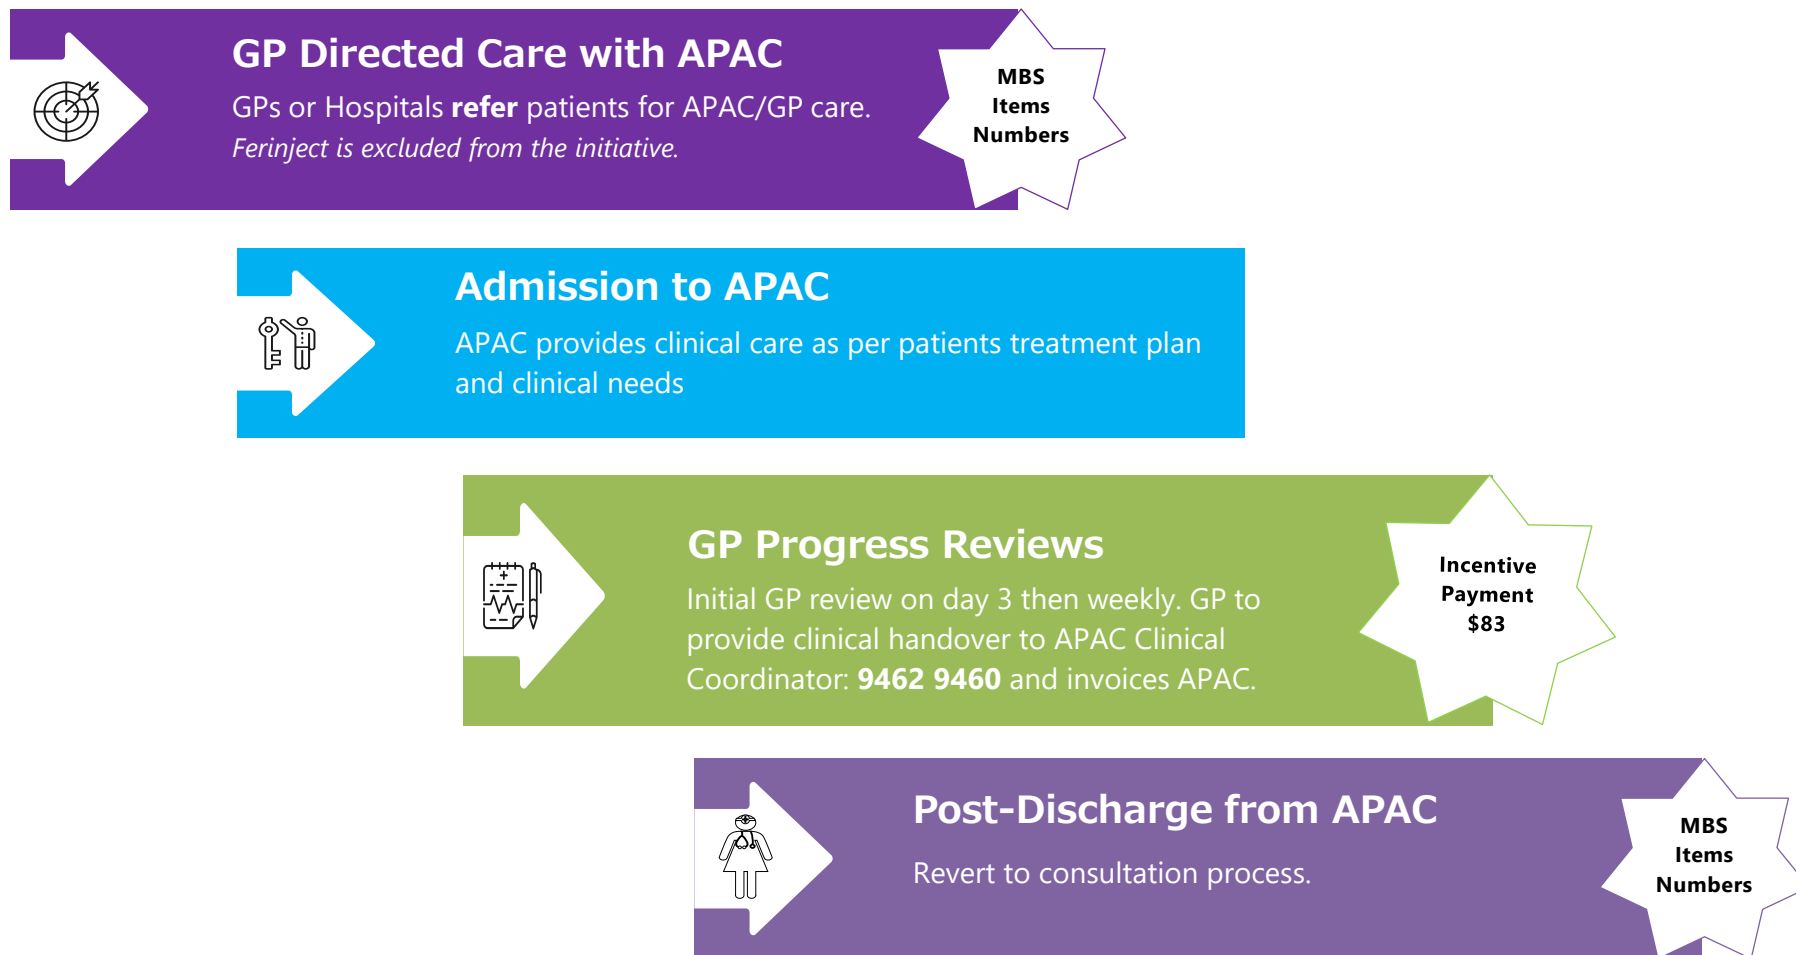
GP Directed Care with APAC
GPs or Hospitals refer patients for APAC/GP care.
Ferinject is excluded from the initiative.

MBS Items Numbers

Admission to APAC
APAC provides clinical care as per patients treatment plan and clinical needs

GP Progress Reviews
Initial GP review on day 3 then weekly. GP to provide clinical handover to APAC Clinical Coordinator: 9462 9460 and invoices APAC.

Incentive Payment $83

Post-Discharge from APAC
Revert to consultation process.

MBS Items Numbers